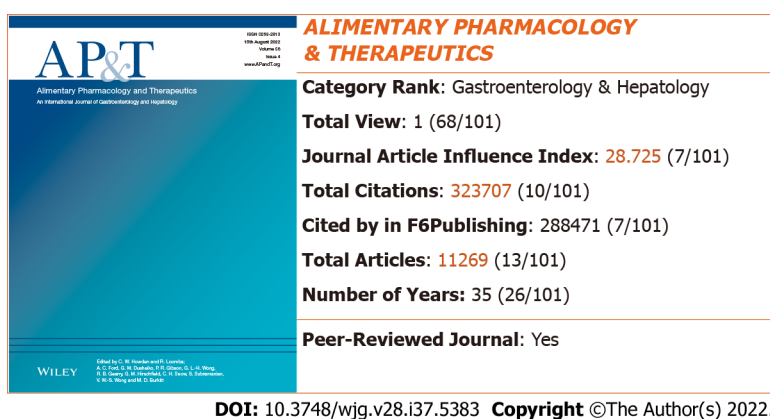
AP&T

ISSN 0269-2813
15th August 2022
Volume 56
Issue 4
www.APandT.org

Alimentary Pharmacology and Therapeutics
An International Journal of Gastroenterology and Hepatology

WILEY

Edited by C. W. Howden and R. Loomba;
A. C. Ford, G. M. Dushaiko, P. R. Gibson, G. L.-H. Wong, R. B. Gearry, G. M. Hirschfield, C. H. Seow, S. Schreemann, V. W.-S. Wong and M. D. Burkitt

ALIMENTARY PHARMACOLOGY & THERAPEUTICS

Category Rank: Gastroenterology & Hepatology

Total View: 1 (68/101)

Journal Article Influence Index: 28.725 (7/101)

Total Citations: 323707 (10/101)

Cited by in F6Publishing: 288471 (7/101)

Total Articles: 11269 (13/101)

Number of Years: 35 (26/101)

Peer-Reviewed Journal: Yes

DOI: 10.3748/wjg.v28.i37.5383 Copyright ©The Author(s) 2022.